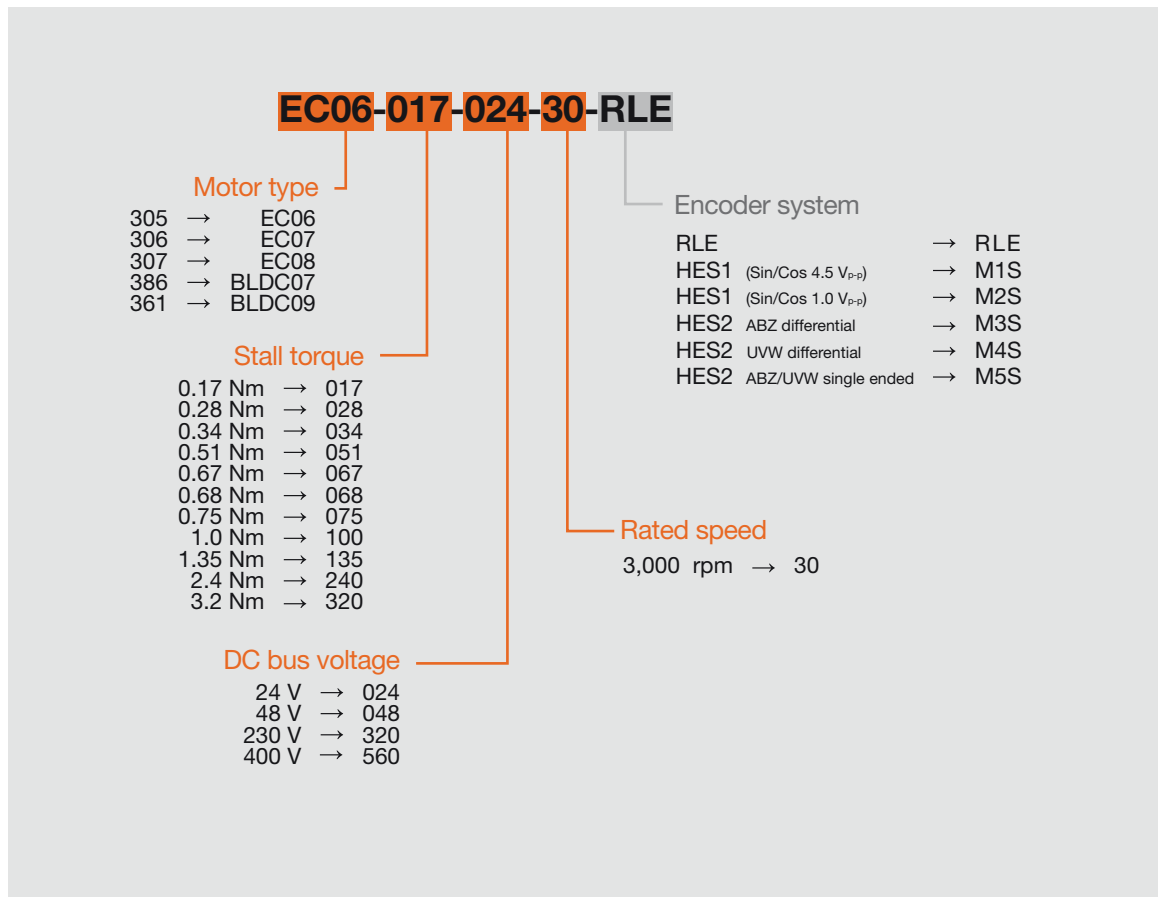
EC06-017-024-30-RLE

Motor type
305 → EC06
306 → EC07
307 → EC08
386 → BLDC07
361 → BLDC09

Stall torque
0.17 Nm → 017
0.28 Nm → 028
0.34 Nm → 034
0.51 Nm → 051
0.67 Nm → 067
0.68 Nm → 068
0.75 Nm → 075
1.0 Nm → 100
1.35 Nm → 135
2.4 Nm → 240
3.2 Nm → 320

DC bus voltage
24 V → 024
48 V → 048
230 V → 320
400 V → 560

Encoder system
RLE → RLE
HES1 (Sin/Cos 4.5 $V_{p-p}$) → M1S
HES1 (Sin/Cos 1.0 $V_{p-p}$) → M2S
HES2 ABZ differential → M3S
HES2 UVW differential → M4S
HES2 ABZ/UVW single ended → M5S

Rated speed
3,000 rpm → 30